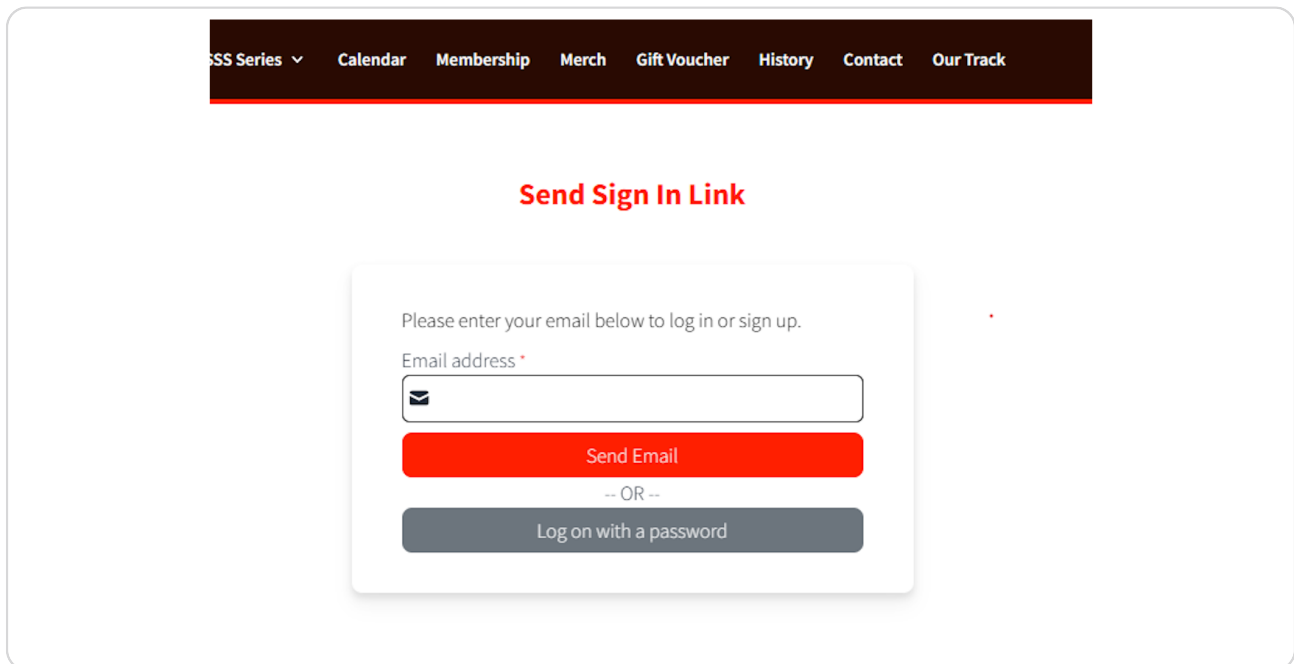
SSS Series ⌄ Calendar Membership Merch Gift Voucher History Contact Our Track

Send Sign In Link

Please enter your email below to log in or sign up.

Email address *

Send Email

-- OR --

Log on with a password